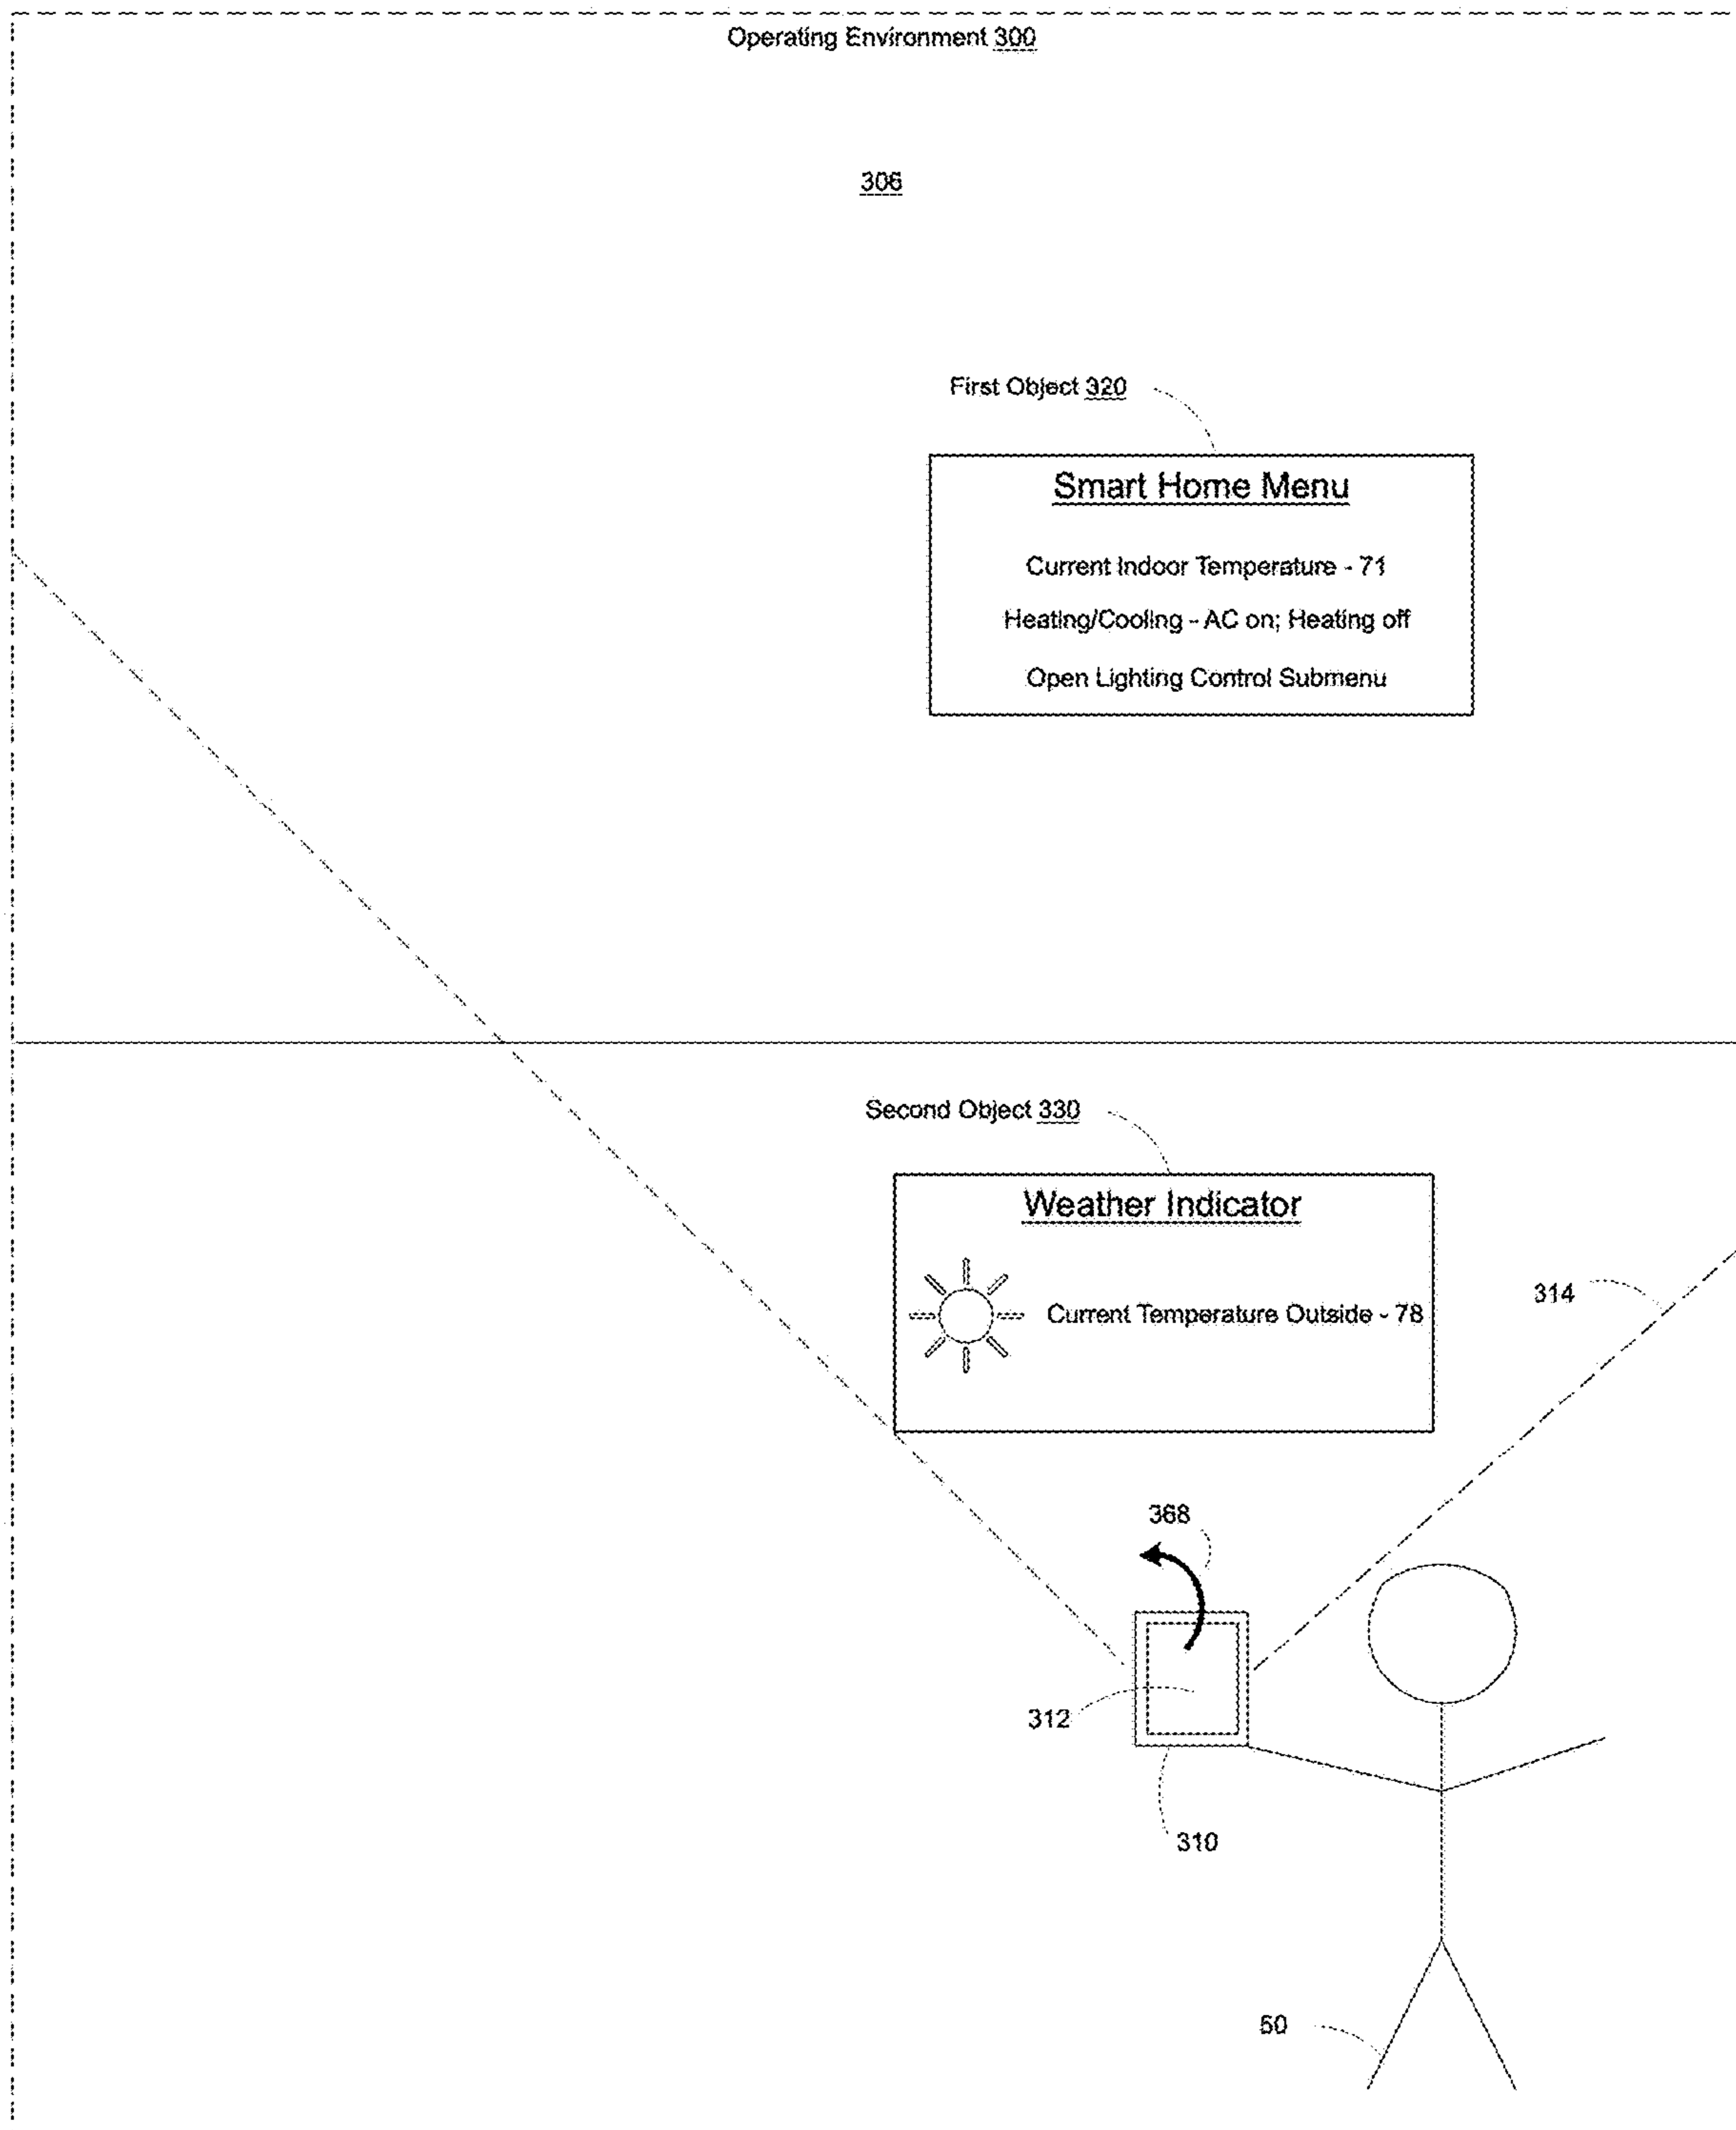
Operating Environment 300

306

First Object 320

Smart Home Menu

Current Indoor Temperature - 71

Heating/Cooling - AC on; Heating off

Open Lighting Control Submenu

Second Object 330

Weather Indicator

Current Temperature Outside - 78

314

368

312

310

50